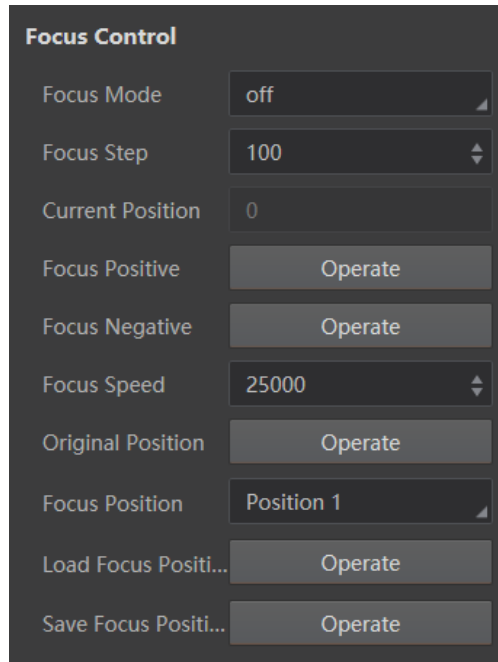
Focus Control

| | |
|---|---|
| Focus Mode | off |
| Focus Step | 100 |
| Current Position | 0 |
| Focus Positive | Operate |
| Focus Negative | Operate |
| Focus Speed | 25000 |
| Original Position | Operate |
| Focus Position | Position 1 |
| Load Focus Positi... | Operate |
| Save Focus Positi... | Operate |